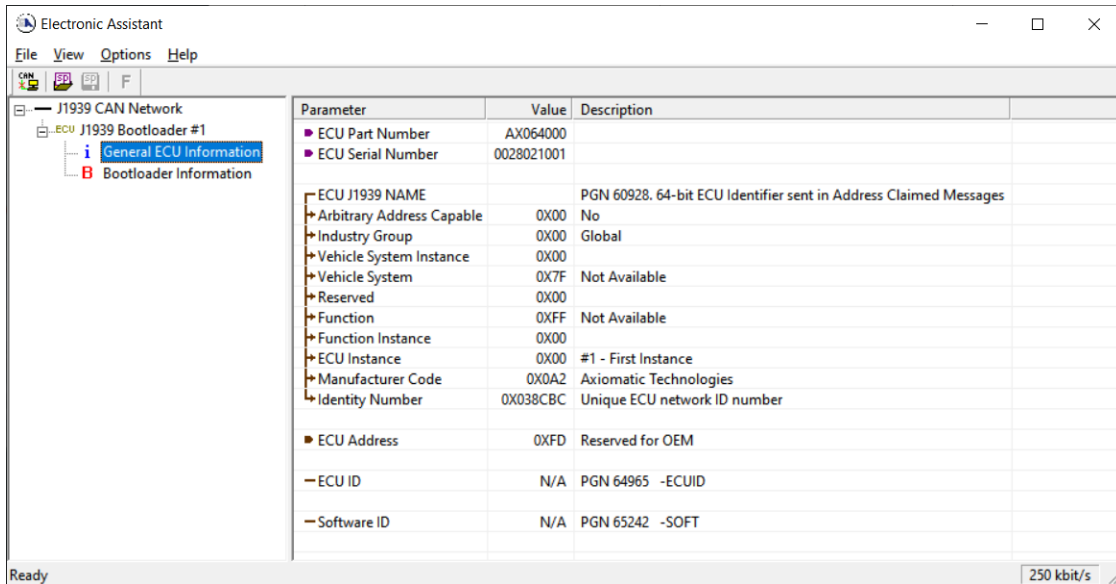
Electronic Assistant

File View Options Help

CAN SP SP F

J1939 CAN Network
ECU J1939 Bootloader #1
i General ECU Information
B Bootloader Information

| Parameter | Value | Description |
|---|---|---|
| ECU Part Number | AX064000 | |
| ECU Serial Number | 0028021001 | |
| | | |
| ECU J1939 NAME | | PGN 60928. 64-bit ECU Identifier sent in Address Claimed Messages |
| Arbitrary Address Capable | 0X00 | No |
| Industry Group | 0X00 | Global |
| Vehicle System Instance | 0X00 | |
| Vehicle System | 0X7F | Not Available |
| Reserved | 0X00 | |
| Function | 0XFF | Not Available |
| Function Instance | 0X00 | |
| ECU Instance | 0X00 | #1 - First Instance |
| Manufacturer Code | 0X0A2 | Axiomatic Technologies |
| Identity Number | 0X038CBC | Unique ECU network ID number |
| | | |
| ECU Address | 0XFD | Reserved for OEM |
| | | |
| ECU ID | N/A | PGN 64965 -ECUID |
| | | |
| Software ID | N/A | PGN 65242 -SOFT |

Ready 250 kbit/s